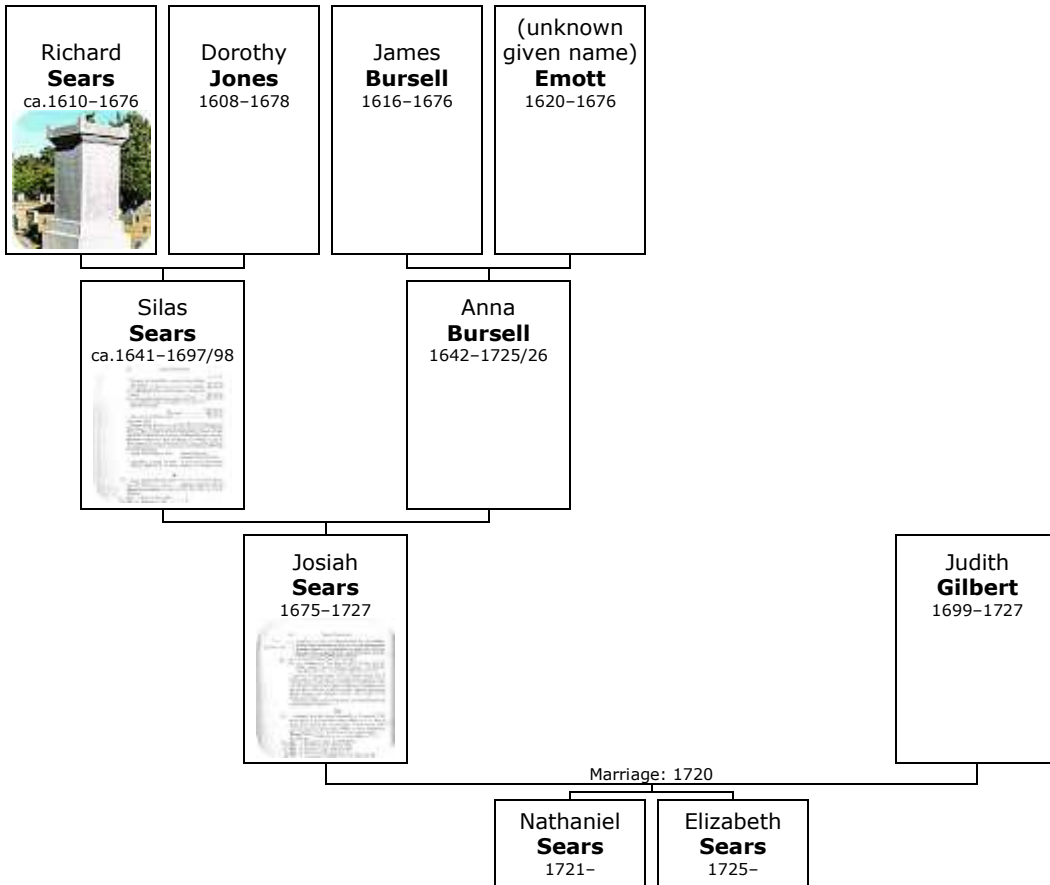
Richard **Sears** ca.1610–1676

Dorothy **Jones** 1608–1678

James **Bursell** 1616–1676

(unknown given name) **Emott** 1620–1676

Silas **Sears** ca.1641–1697/98

Anna **Bursell** 1642–1725/26

Josiah **Sears** 1675–1727

Judith **Gilbert** 1699–1727

Marriage: 1720

Nathaniel **Sears** 1721–

Elizabeth **Sears** 1725–